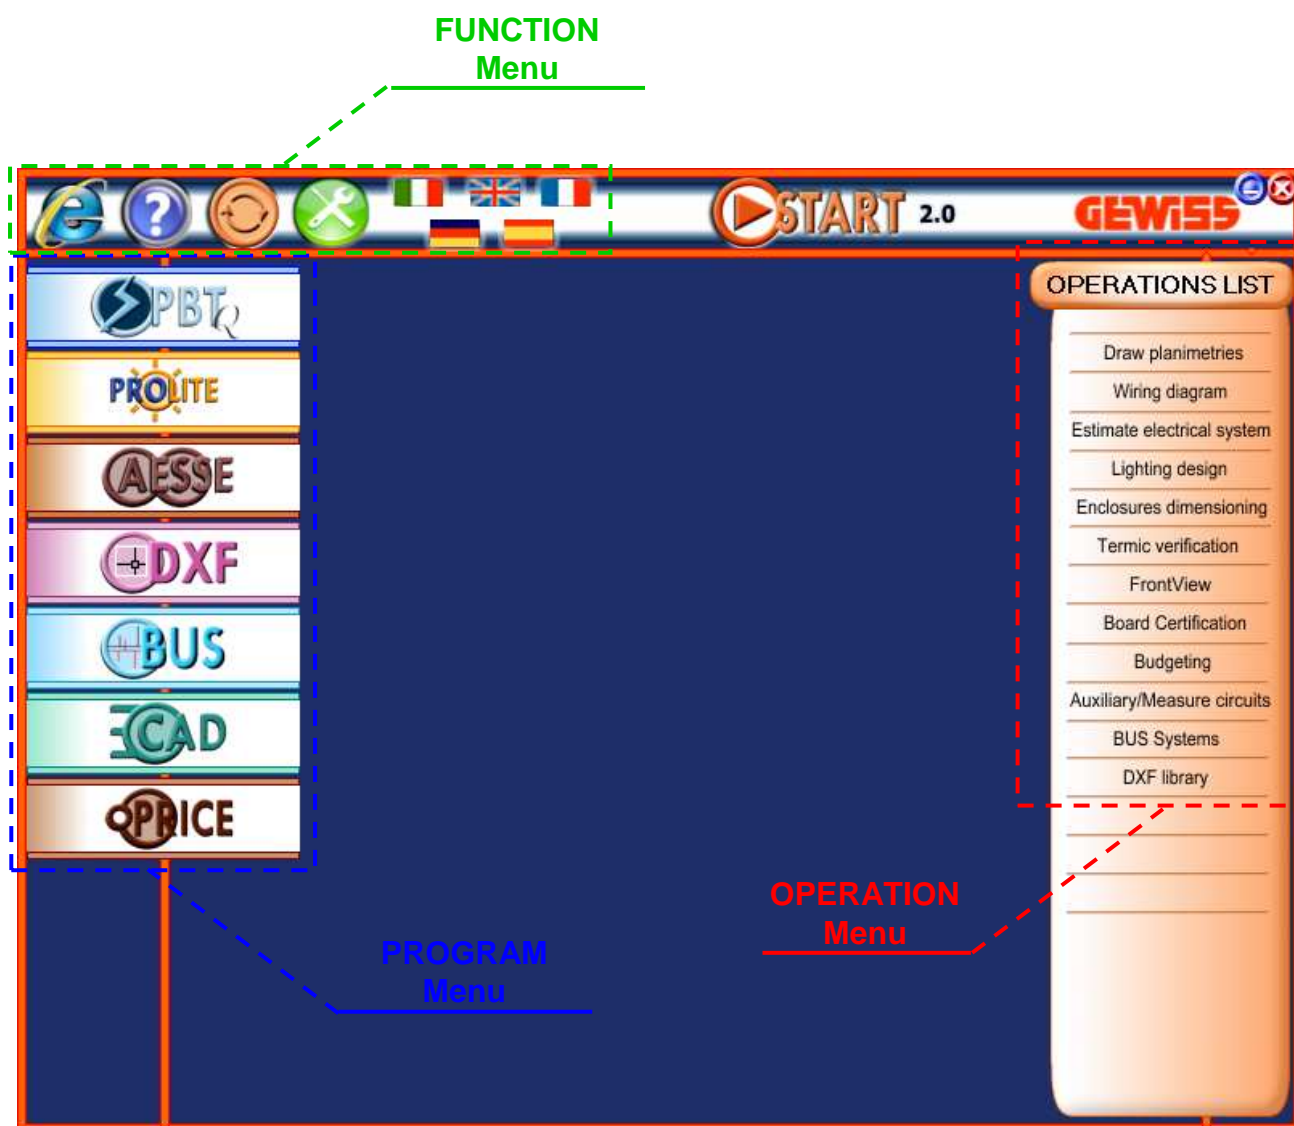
FUNCTION
Menu

START 2.0

GEWISS

OPERATIONS LIST

Draw planimetries
Wiring diagram
Estimate electrical system
Lighting design
Enclosures dimensioning
Termic verification
FrontView
Board Certification
Budgeting
Auxiliary/Measure circuits
BUS Systems
DXF library

PBTQ
PROLITE
AESSE
DXF
BUS
CAD
PRICE

OPERATION
Menu

PROGRAM
Menu